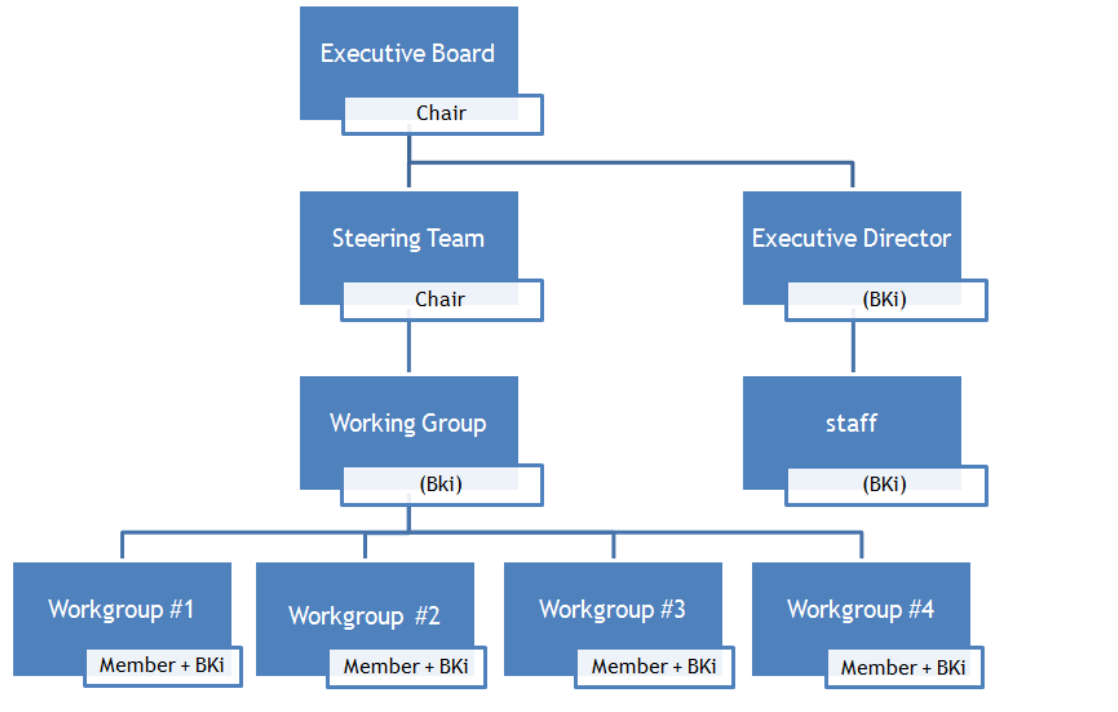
Executive Board
Chair

Steering Team
Chair

Executive Director
(BKi)

Working Group
(Bki)

staff
(BKi)

Workgroup #1
Member + BKi

Workgroup #2
Member + BKi

Workgroup #3
Member + BKi

Workgroup #4
Member + BKi